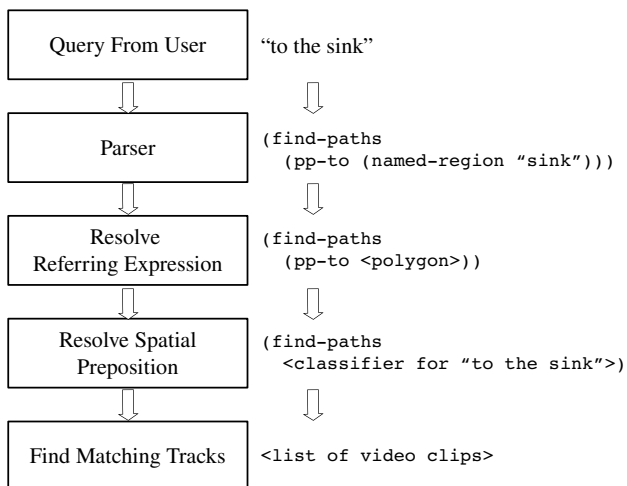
Query From User

“to the sink”

Parser

(find-paths
  (pp-to (named-region “sink”)))

Resolve Referring Expression

(find-paths
  (pp-to <polygon>))

Resolve Spatial Preposition

(find-paths
  <classifier for “to the sink”>)

Find Matching Tracks

<list of video clips>